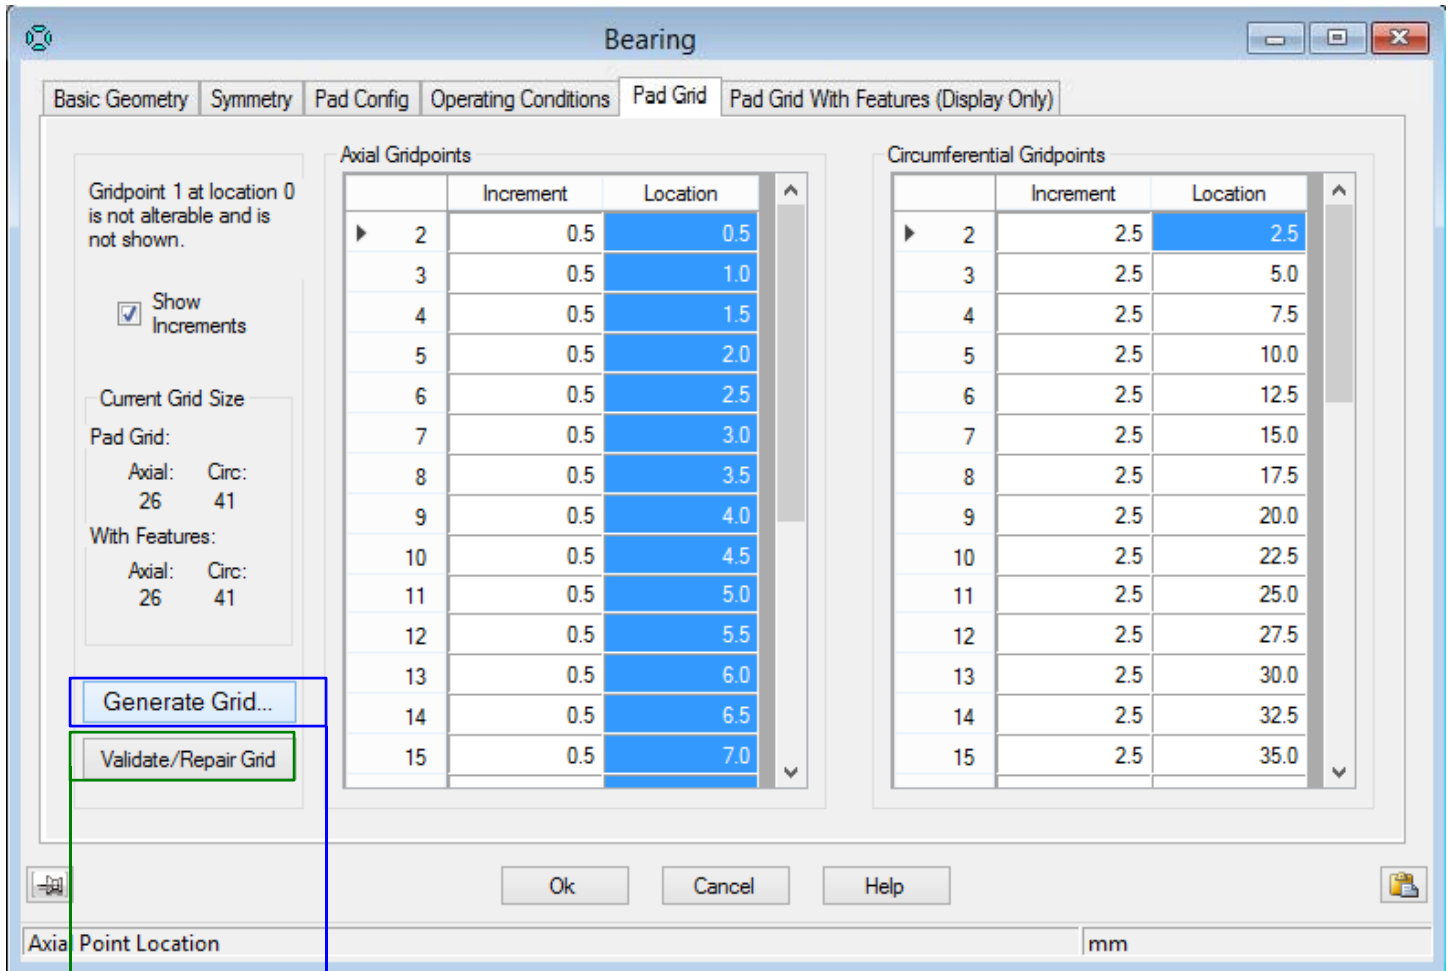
Bearing

Basic Geometry | Symmetry | Pad Config | Operating Conditions | Pad Grid | Pad Grid With Features (Display Only)

Gridpoint 1 at location 0 is not alterable and is not shown.

Show Increments

Current Grid Size
Pad Grid:
Axial: 26
Circ: 41
With Features:
Axial: 26
Circ: 41

Generate Grid...
Validate/Repair Grid

Axial Gridpoints

| | Increment | Location |
|---|---|---|
| 2 | 0.5 | 0.5 |
| 3 | 0.5 | 1.0 |
| 4 | 0.5 | 1.5 |
| 5 | 0.5 | 2.0 |
| 6 | 0.5 | 2.5 |
| 7 | 0.5 | 3.0 |
| 8 | 0.5 | 3.5 |
| 9 | 0.5 | 4.0 |
| 10 | 0.5 | 4.5 |
| 11 | 0.5 | 5.0 |
| 12 | 0.5 | 5.5 |
| 13 | 0.5 | 6.0 |
| 14 | 0.5 | 6.5 |
| 15 | 0.5 | 7.0 |

Circumferential Gridpoints

| | Increment | Location |
|---|---|---|
| 2 | 2.5 | 2.5 |
| 3 | 2.5 | 5.0 |
| 4 | 2.5 | 7.5 |
| 5 | 2.5 | 10.0 |
| 6 | 2.5 | 12.5 |
| 7 | 2.5 | 15.0 |
| 8 | 2.5 | 17.5 |
| 9 | 2.5 | 20.0 |
| 10 | 2.5 | 22.5 |
| 11 | 2.5 | 25.0 |
| 12 | 2.5 | 27.5 |
| 13 | 2.5 | 30.0 |
| 14 | 2.5 | 32.5 |
| 15 | 2.5 | 35.0 |

Ok
Cancel
Help

Axial Point Location
mm